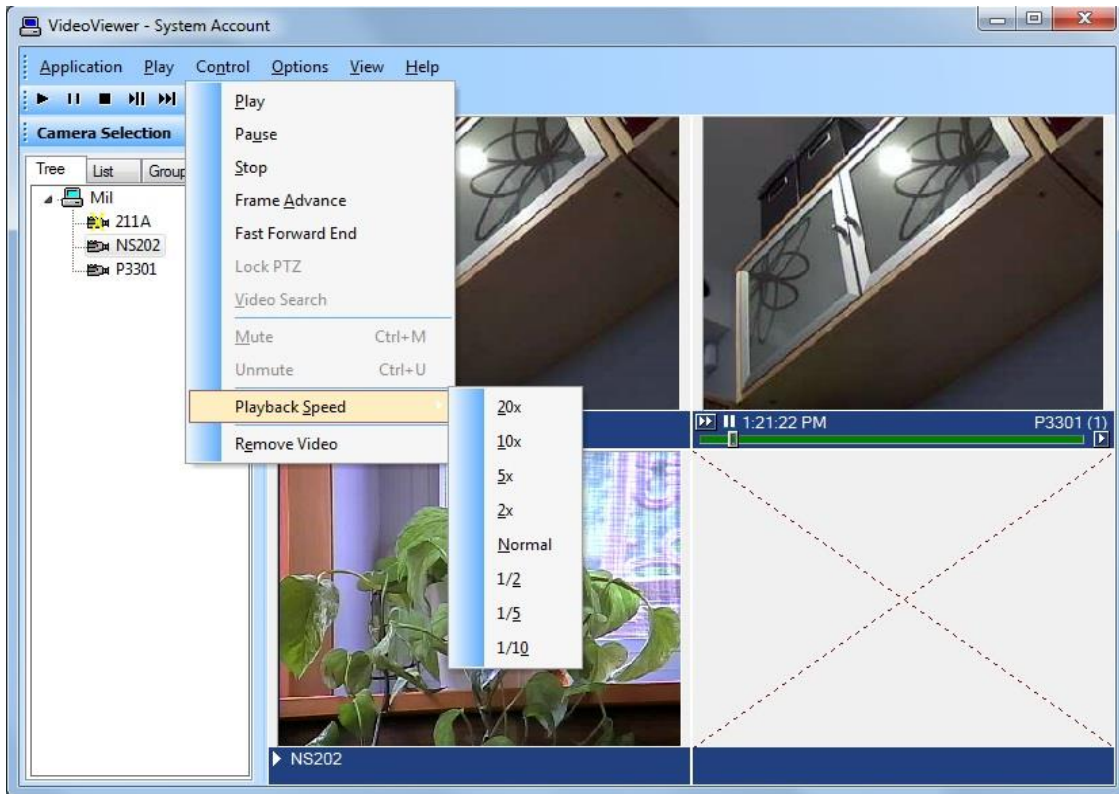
VideoViewer - System Account

Application Play Control Options View Help

Camera Selection

Tree List Group

Mil
211A
NS202
P3301

Play
Pause
Stop
Frame Advance
Fast Forward End
Lock PTZ
Video Search
Mute Ctrl+M
Unmute Ctrl+U
Playback Speed
Remove Video

20x
10x
5x
2x
Normal
1/2
1/5
1/10

1:21:22 PM P3301 (1)

NS202